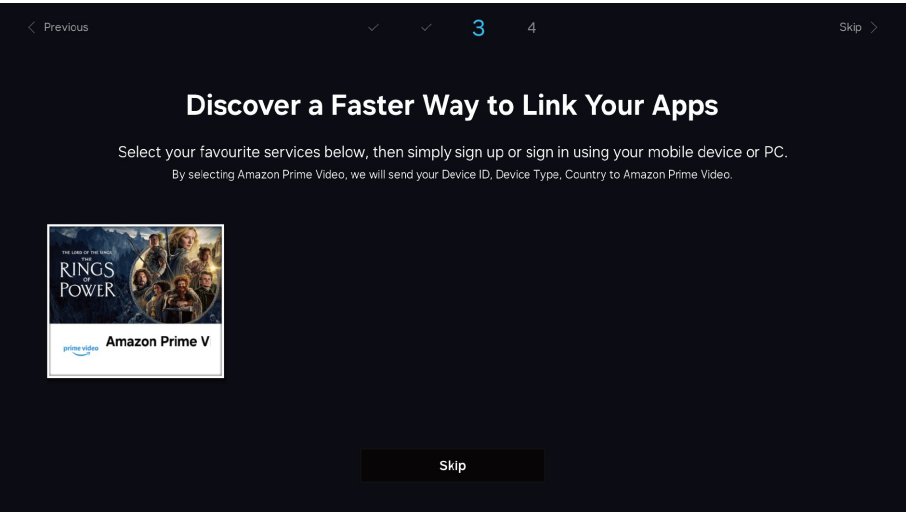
Previous ✓ ✓ 3 4 Skip

Discover a Faster Way to Link Your Apps

Select your favourite services below, then simply sign up or sign in using your mobile device or PC.
By selecting Amazon Prime Video, we will send your Device ID, Device Type, Country to Amazon Prime Video.

THE LORD OF THE RINGS
THE RINGS OF POWER

prime video Amazon Prime V

Skip